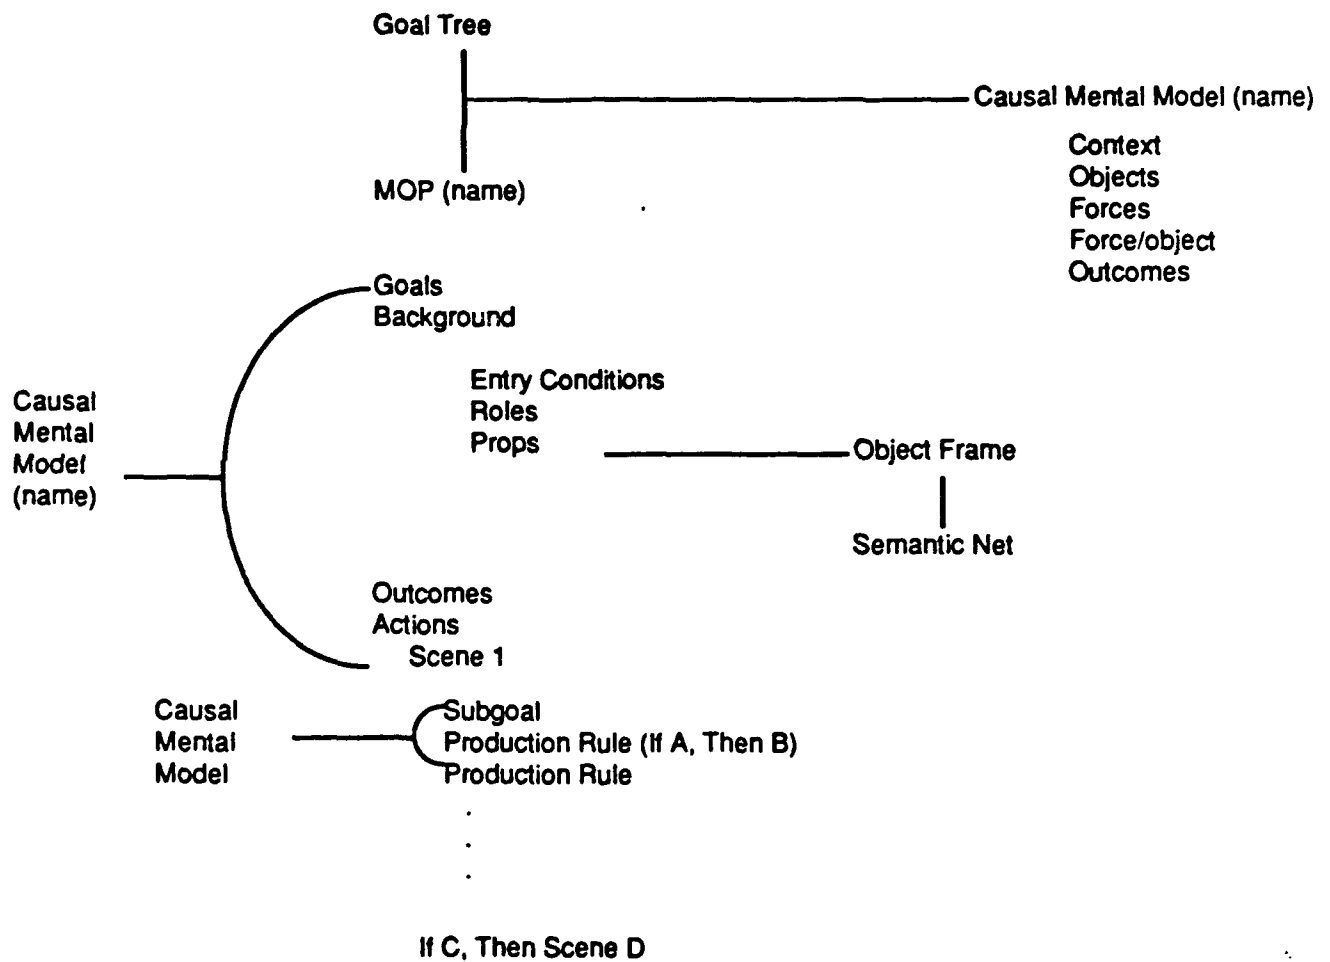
Goal Tree

Causal Mental Model (name)

Context
Objects
Forces
Force/object
Outcomes

MOP (name)

Goals
Background

Causal
Mental
Model
(name)

Entry Conditions
Roles
Props

Object Frame

Semantic Net

Outcomes
Actions
Scene 1

Causal
Mental
Model

Subgoal
Production Rule (If A, Then B)
Production Rule
.
.
.

If C, Then Scene D